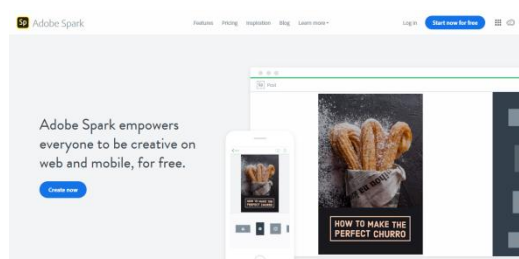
Sp Adobe Spark

Features Pricing Inspiration Blog Learn more

Log in Start now for free

Adobe Spark empowers everyone to be creative on web and mobile, for free.

Create now

Sp Post

HOW TO MAKE THE PERFECT CHURRO